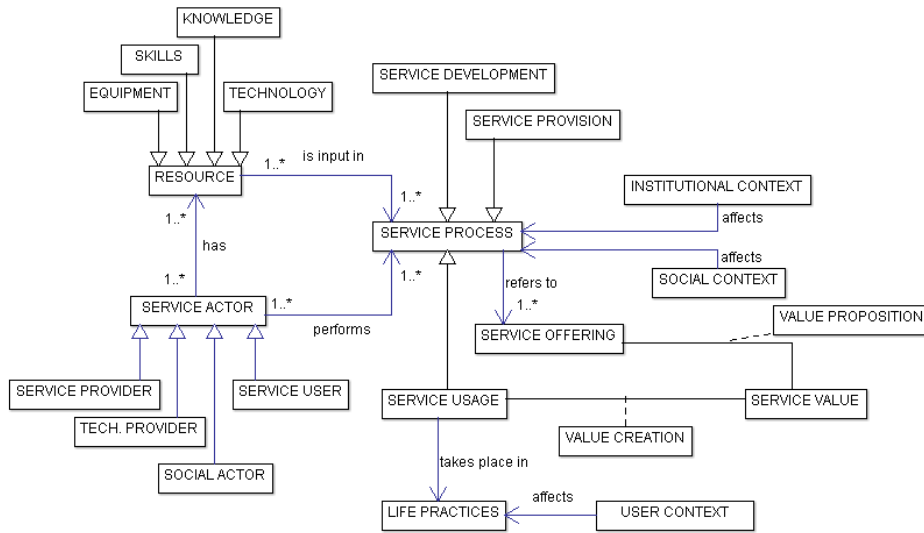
KNOWLEDGE

SKILLS

EQUIPMENT

TECHNOLOGY

RESOURCE

1..*

is input in

1..*

SERVICE DEVELOPMENT

SERVICE PROVISION

INSTITUTIONAL CONTEXT

affects

SERVICE PROCESS

affects

SOCIAL CONTEXT

1..*

has

1..*

1..*

refers to

1..*

SERVICE ACTOR

1..*

performs

SERVICE OFFERING

VALUE PROPOSITION

SERVICE PROVIDER

SERVICE USER

SERVICE USAGE

SERVICE VALUE

TECH. PROVIDER

VALUE CREATION

SOCIAL ACTOR

takes place in

affects

LIFE PRACTICES

USER CONTEXT